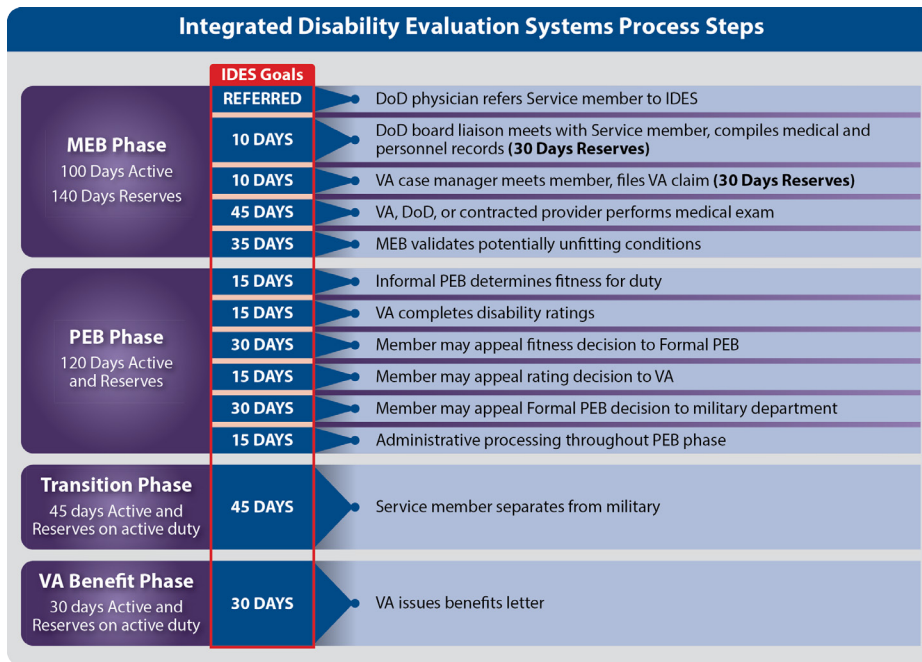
Integrated Disability Evaluation Systems Process Steps

IDES Goals

MEB Phase
100 Days Active
140 Days Reserves

REFERRED DoD physician refers Service member to IDES
10 DAYS DoD board liaison meets with Service member, compiles medical and personnel records **(30 Days Reserves)**
10 DAYS VA case manager meets member, files VA claim **(30 Days Reserves)**
45 DAYS VA, DoD, or contracted provider performs medical exam
35 DAYS MEB validates potentially unfitting conditions

PEB Phase
120 Days Active and Reserves

15 DAYS Informal PEB determines fitness for duty
15 DAYS VA completes disability ratings
30 DAYS Member may appeal fitness decision to Formal PEB
15 DAYS Member may appeal rating decision to VA
30 DAYS Member may appeal Formal PEB decision to military department
15 DAYS Administrative processing throughout PEB phase

Transition Phase
45 days Active and Reserves on active duty

45 DAYS Service member separates from military

VA Benefit Phase
30 days Active and Reserves on active duty

30 DAYS VA issues benefits letter